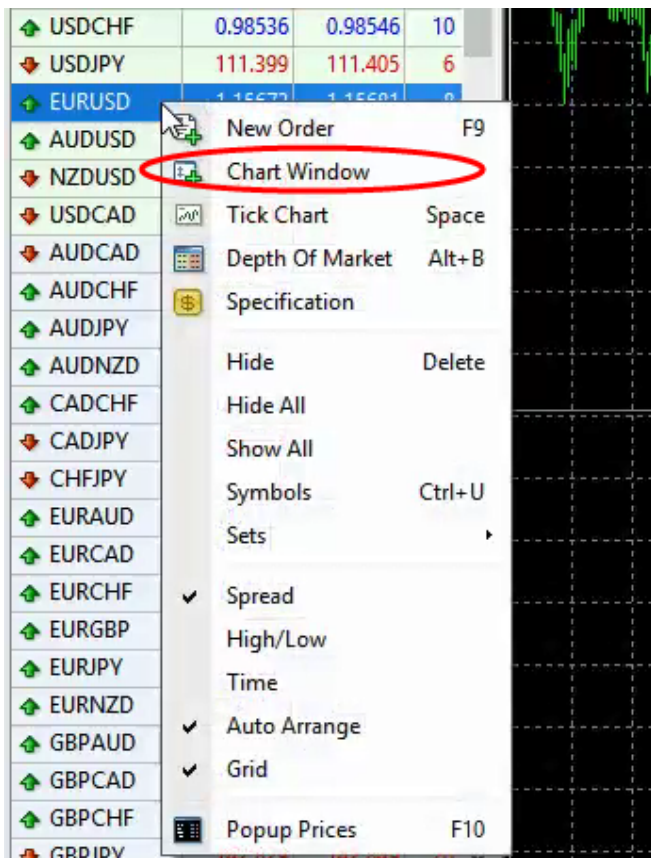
| | | |
|---|---|---|
| USDCHF | 0.98536 | 0.98546 | 10 |
| USDJPY | 111.399 | 111.405 | 6 |
| EURUSD | 1.15673 | 1.15681 | 8 |
| AUDUSD | | | |
| NZDUSD | | | |
| USDCAD | | | |
| AUDCAD | | | |
| AUDCHF | | | |
| AUDJPY | | | |
| AUDNZD | | | |
| CADCHF | | | |
| CADJPY | | | |
| CHFJPY | | | |
| EURAUD | | | |
| EURCAD | | | |
| EURCHF | | | |
| EURGBP | | | |
| EURJPY | | | |
| EURNZD | | | |
| GBPAUD | | | |
| GBPCAD | | | |
| GBPCHF | | | |
| GBPJPY | | | |

New Order F9
Chart Window
Tick Chart Space
Depth Of Market Alt+B
Specification

Hide Delete
Hide All
Show All
Symbols Ctrl+U
Sets

Spread
High/Low
Time
Auto Arrange
Grid

Popup Prices F10